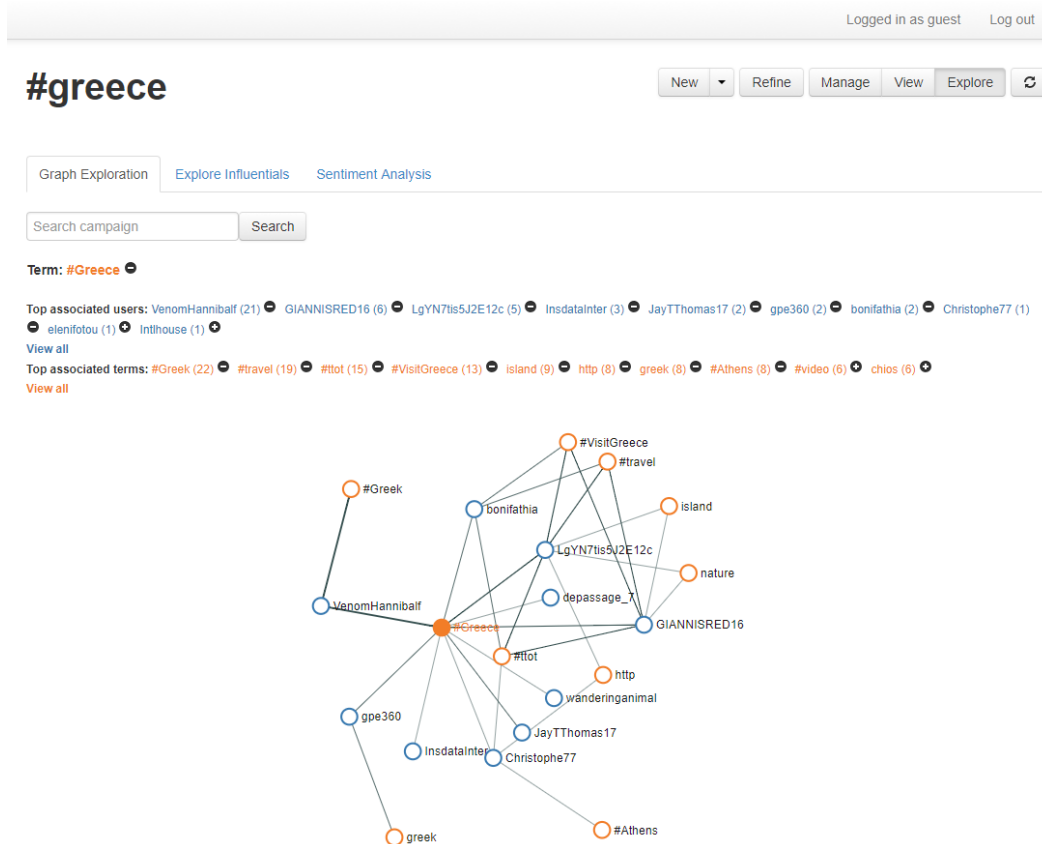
Logged in as guest Log out

#greece

New Refine Manage View Explore

Graph Exploration Explore Influentials Sentiment Analysis

Search campaign Search

Term: #Greece

Top associated users: VenomHannibalf (21) GIANNISRED16 (6) LgYN7tis5J2E12c (5) InsdataInter (3) JayTThomas17 (2) gpe360 (2) bonifathia (2) Christophe77 (1) elenifotou (1) Intlhouse (1)
View all
Top associated terms: #Greek (22) #travel (19) #ttot (15) #VisitGreece (13) island (9) http (8) greek (8) #Athens (8) #video (6) chios (6)
View all

#VisitGreece
#travel
#Greek
bonifathia
island
LgYN7tis5J2E12c
nature
VenomHannibalf
depassage_7
#Greece
GIANNISRED16
#ttot
http
wanderinganimal
gpe360
JayTThomas17
InsdataInter
Christophe77
greek
#Athens